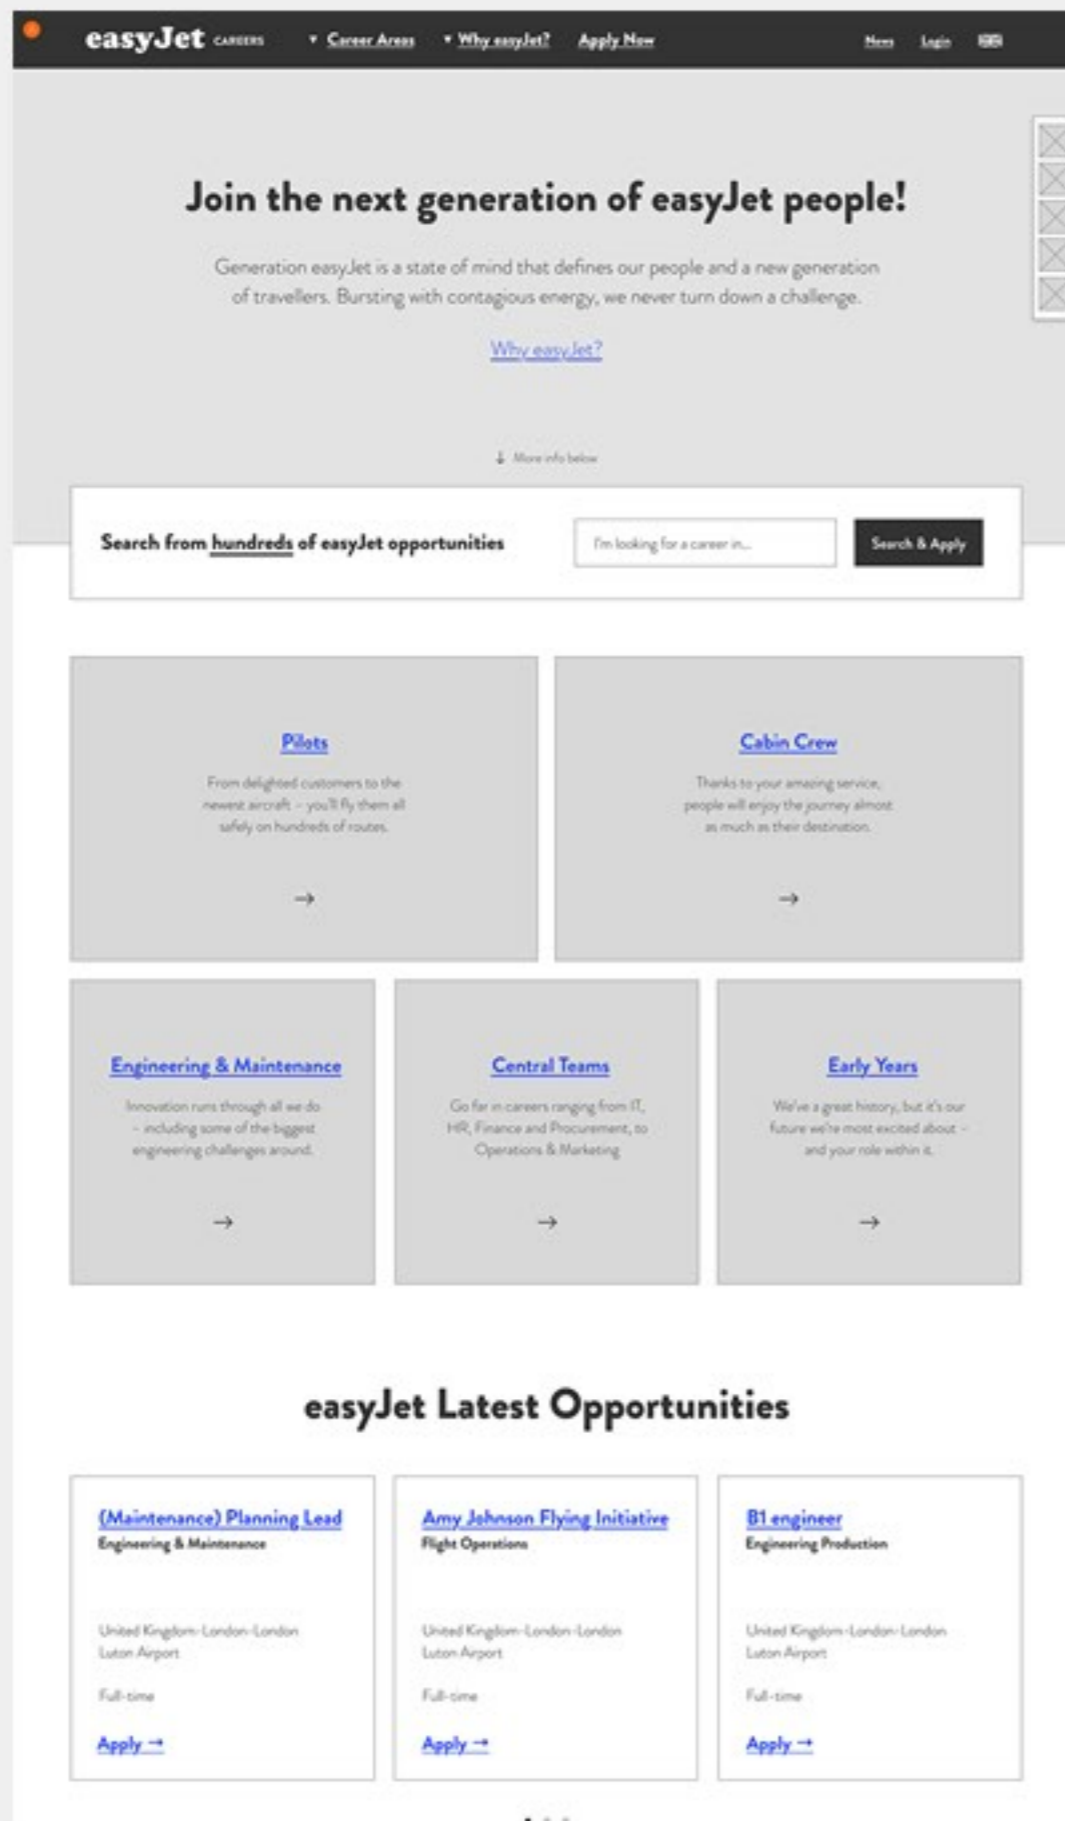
easyJet CAREERS ▾ Career Areas ▾ Why easyJet? Apply Now News Login

Join the next generation of easyJet people!

Generation easyJet is a state of mind that defines our people and a new generation of travellers. Bursting with contagious energy, we never turn down a challenge.

Why easyJet?

↓ More info below

Search from hundreds of easyJet opportunities

I'm looking for a career in...

Search & Apply

Pilots

From delighted customers to the newest aircraft – you'll fly them all safely on hundreds of routes.

→

Cabin Crew

Thanks to your amazing service, people will enjoy the journey almost as much as their destination.

→

Engineering & Maintenance

Innovation runs through all we do – including some of the biggest engineering challenges around.

→

Central Teams

Go far in careers ranging from IT, HR, Finance and Procurement, to Operations & Marketing

→

Early Years

We've a great history, but it's our future we're most excited about – and your role within it.

→

easyJet Latest Opportunities

(Maintenance) Planning Lead
Engineering & Maintenance

United Kingdom-London-London Luton Airport

Full-time

Apply →

Amy Johnson Flying Initiative
Flight Operations

United Kingdom-London-London Luton Airport

Full-time

Apply →

B1 engineer
Engineering Production

United Kingdom-London-London Luton Airport

Full-time

Apply →